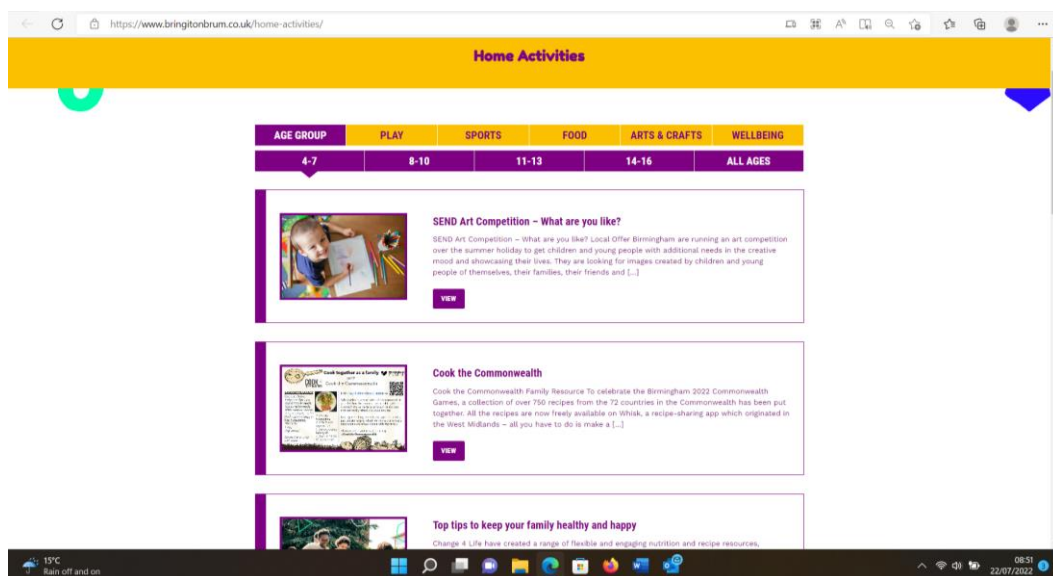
https://www.bringitonbrum.co.uk/home-activities/

Home Activities

| AGE GROUP | PLAY | SPORTS | FOOD | ARTS & CRAFTS | WELLBEING |
|---|---|---|---|---|---|

| 4-7 | 8-10 | 11-13 | 14-16 | ALL AGES |
|---|---|---|---|---|

SEND Art Competition – What are you like?

SEND Art Competition – What are you like? Local Offer Birmingham are running an art competition over the summer holiday to get children and young people with additional needs in the creative mood and showcasing their lives. They are looking for images created by children and young people of themselves, their families, their friends and […]

VIEW

Cook together as a family

Cook the Commonwealth

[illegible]

Cook the Commonwealth

Cook the Commonwealth Family Resource To celebrate the Birmingham 2022 Commonwealth Games, a collection of over 750 recipes from the 72 countries in the Commonwealth has been put together. All the recipes are now freely available on Whisk, a recipe-sharing app which originated in the West Midlands – all you have to do is make a […]

VIEW

Top tips to keep your family healthy and happy

Change 4 Life have created a range of flexible and engaging nutrition and recipe resources,

15°C
Rain off and on

08:51
22/07/2022